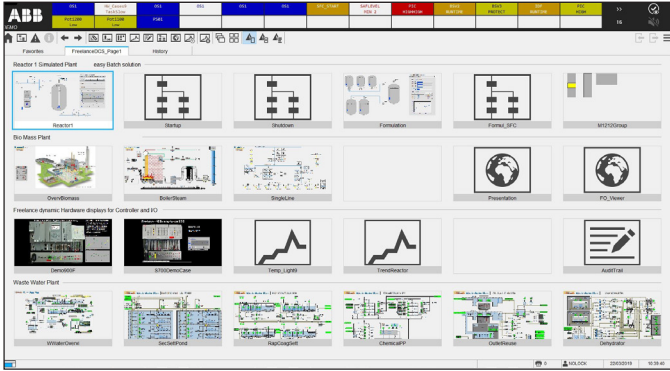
ABB
DEMO

D51
No_Cascd3 TestFlow
D51
D51
D51
D51
SPS_START
SAFLEVEL MIN 1
PIC HIGHALM
B4U3 MONITOR
B5U3 PROTECT
DIF MONITOR
PIC HIGH
FOT1200 Low
FOT1200 Low
PS01
>>
16

Favorites
FreelanceDCS_Page1
History

Reactor 1 Simulated Plant
easy Batch solution
Reactor1
Startup
Shutdown
Formulation
Formul_SFC
M1212Group

Bio Mass Plant
OverVBiomass
BoilerSteam
SingleLine
Presentation
FO_Viewer

Freelance dynamic Hardware displays for Controller and IO
Demo800F
S700DemoCase
Temp_Light9
TrendReactor
AuditTrail

Waste Water Plant
WWaterOverw
SecSettPond
RapCoagSett
ChemicalPF
OutletReuse
Dehydrator

0
NOLOCK
23/03/2018
10:39:40